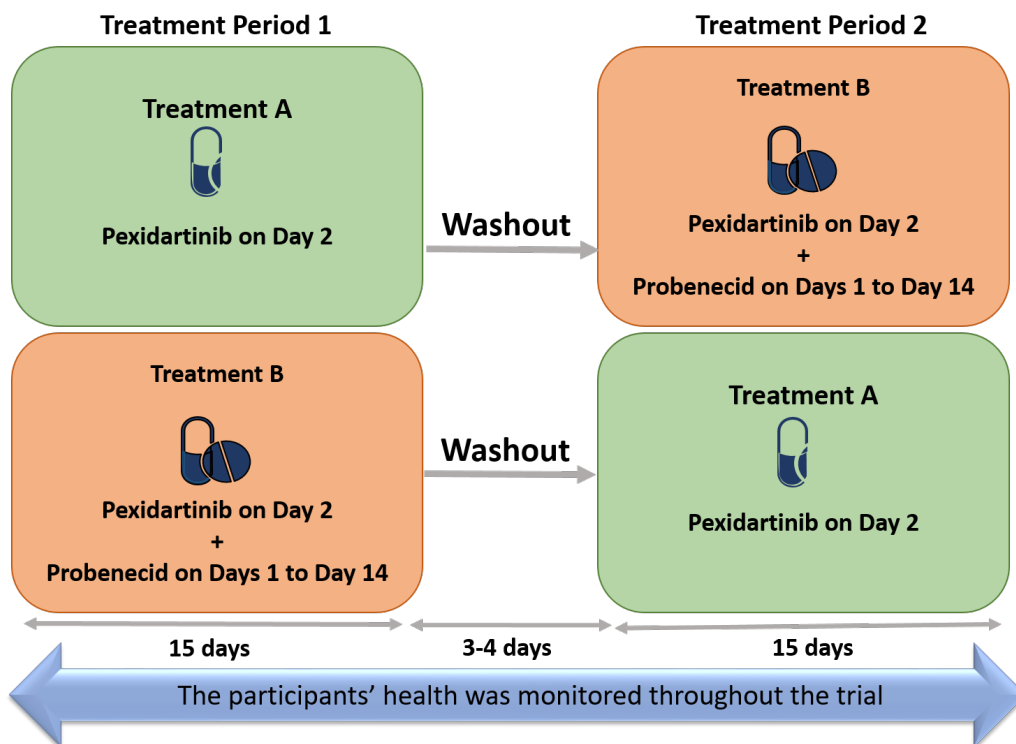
Treatment Period 1

Treatment Period 2

Treatment A

Pexidartinib on Day 2

Washout

Treatment B

Pexidartinib on Day 2
+
Probenecid on Days 1 to Day 14

Treatment B

Pexidartinib on Day 2
+
Probenecid on Days 1 to Day 14

Washout

Treatment A

Pexidartinib on Day 2

15 days

3-4 days

15 days

The participants' health was monitored throughout the trial